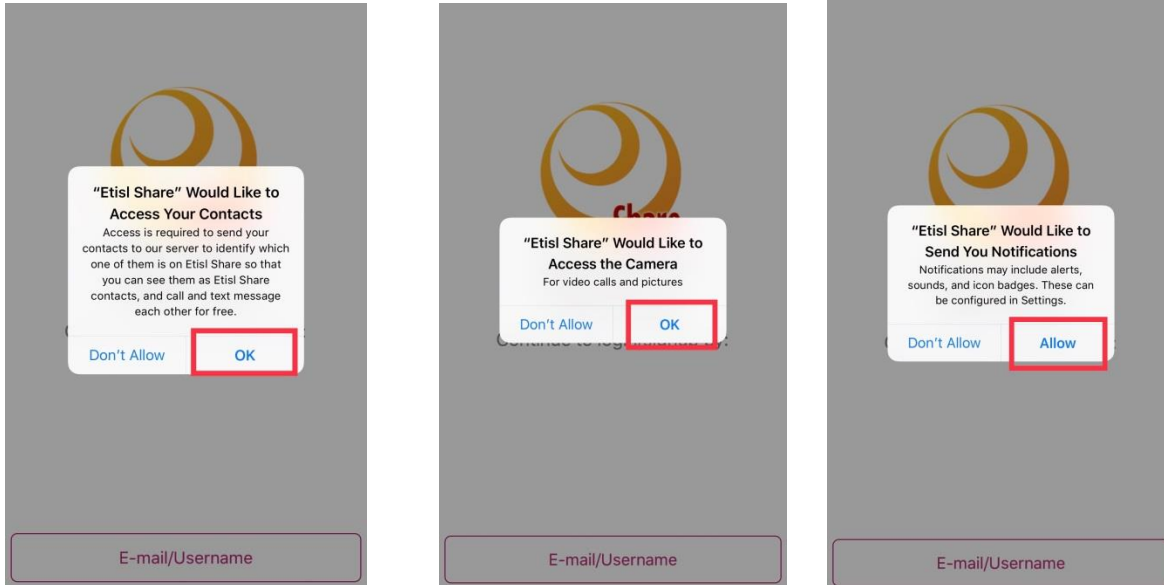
"Etisl Share" Would Like to Access Your Contacts

Access is required to send your contacts to our server to identify which one of them is on Etisl Share so that you can see them as Etisl Share contacts, and call and text message each other for free.

Don't Allow

OK

E-mail/Username

Share

"Etisl Share" Would Like to Access the Camera

For video calls and pictures

Don't Allow

OK

Continue to log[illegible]

E-mail/Username

"Etisl Share" Would Like to Send You Notifications

Notifications may include alerts, sounds, and icon badges. These can be configured in Settings.

Don't Allow

Allow

E-mail/Username